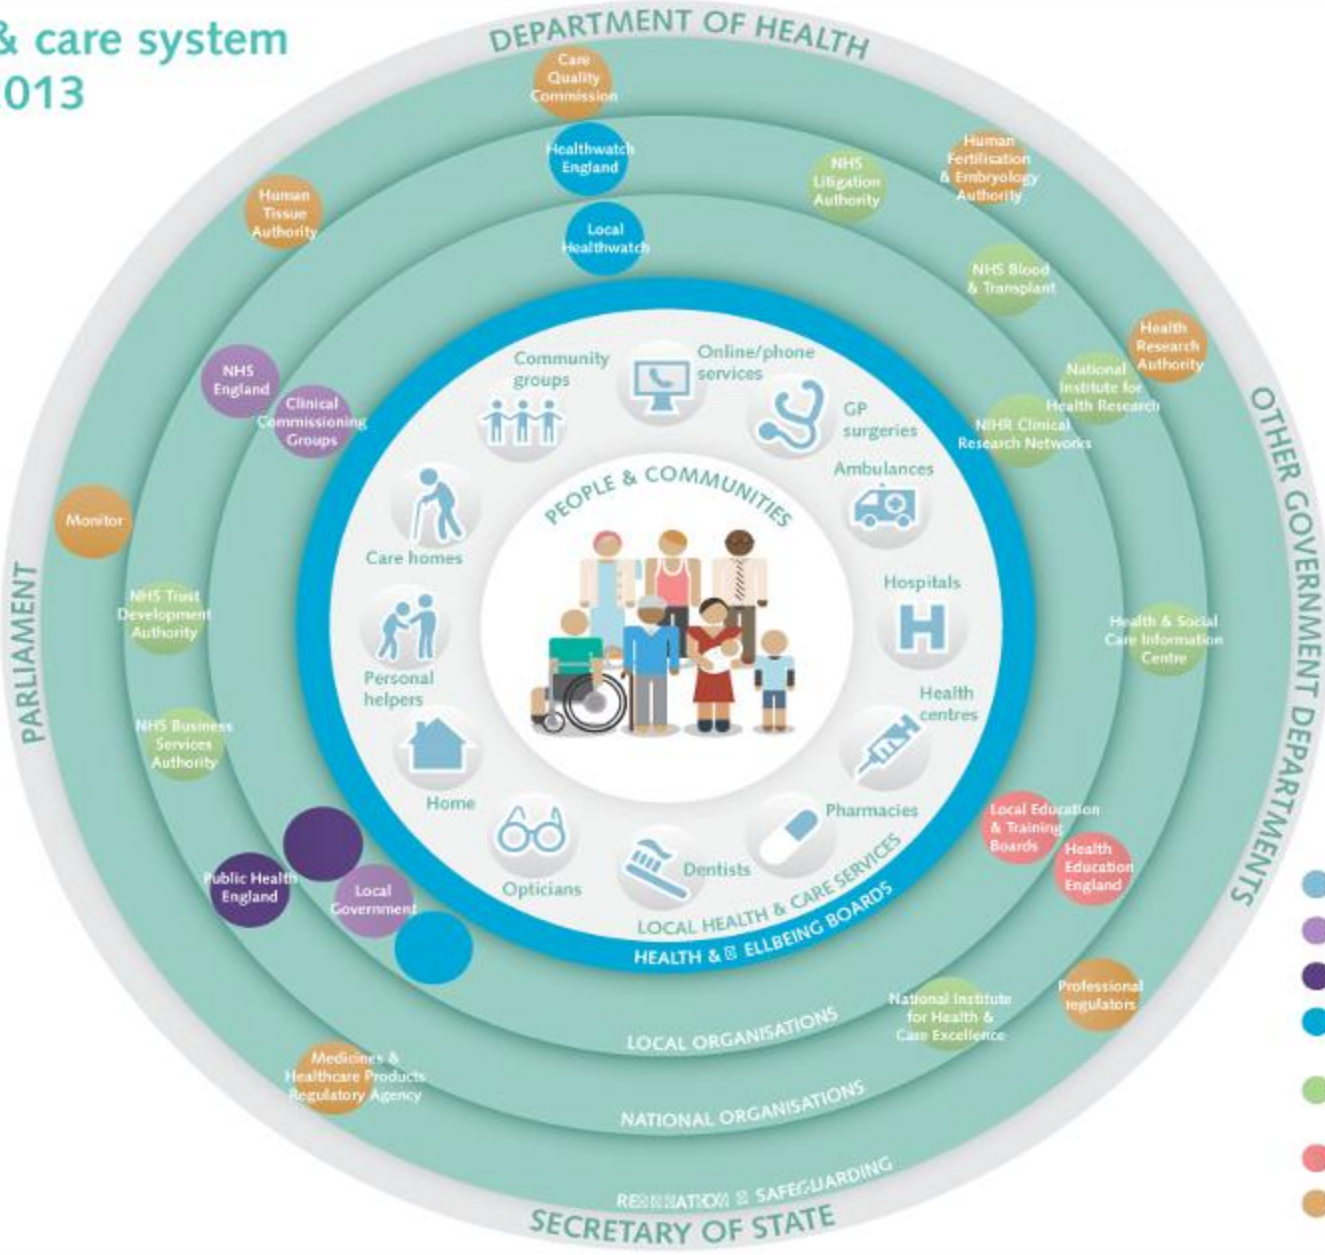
& care system
013

DEPARTMENT OF HEALTH

Care Quality Commission

Healthwatch England

Local Healthwatch

Human Tissue Authority

NHS Litigation Authority

Human Fertilisation & Embryology Authority

NHS Blood & Transplant

Health Research Authority

National Institute for Health Research

NIHR Clinical Research Networks

NHS England

Clinical Commissioning Groups

Monitor

NHS Trust Development Authority

NHS Business Services Authority

Public Health England

Local Government

Health & Social Care Information Centre

Local Education & Training Boards

Health Education England

Professional regulators

National Institute for Health & Care Excellence

Medicines & Healthcare Products Regulatory Agency

Community groups

Online/phone services

GP surgeries

Ambulances

Hospitals

Health centres

Pharmacies

Dentists

Opticians

Home

Personal helpers

Care homes

PEOPLE & COMMUNITIES

LOCAL HEALTH & CARE SERVICES

HEALTH & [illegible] ELLBEING BOARDS

LOCAL ORGANISATIONS

NATIONAL ORGANISATIONS

RE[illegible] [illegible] SAFEGUARDING

SECRETARY OF STATE

PARLIAMENT

OTHER GOVERNMENT DEPARTMENTS